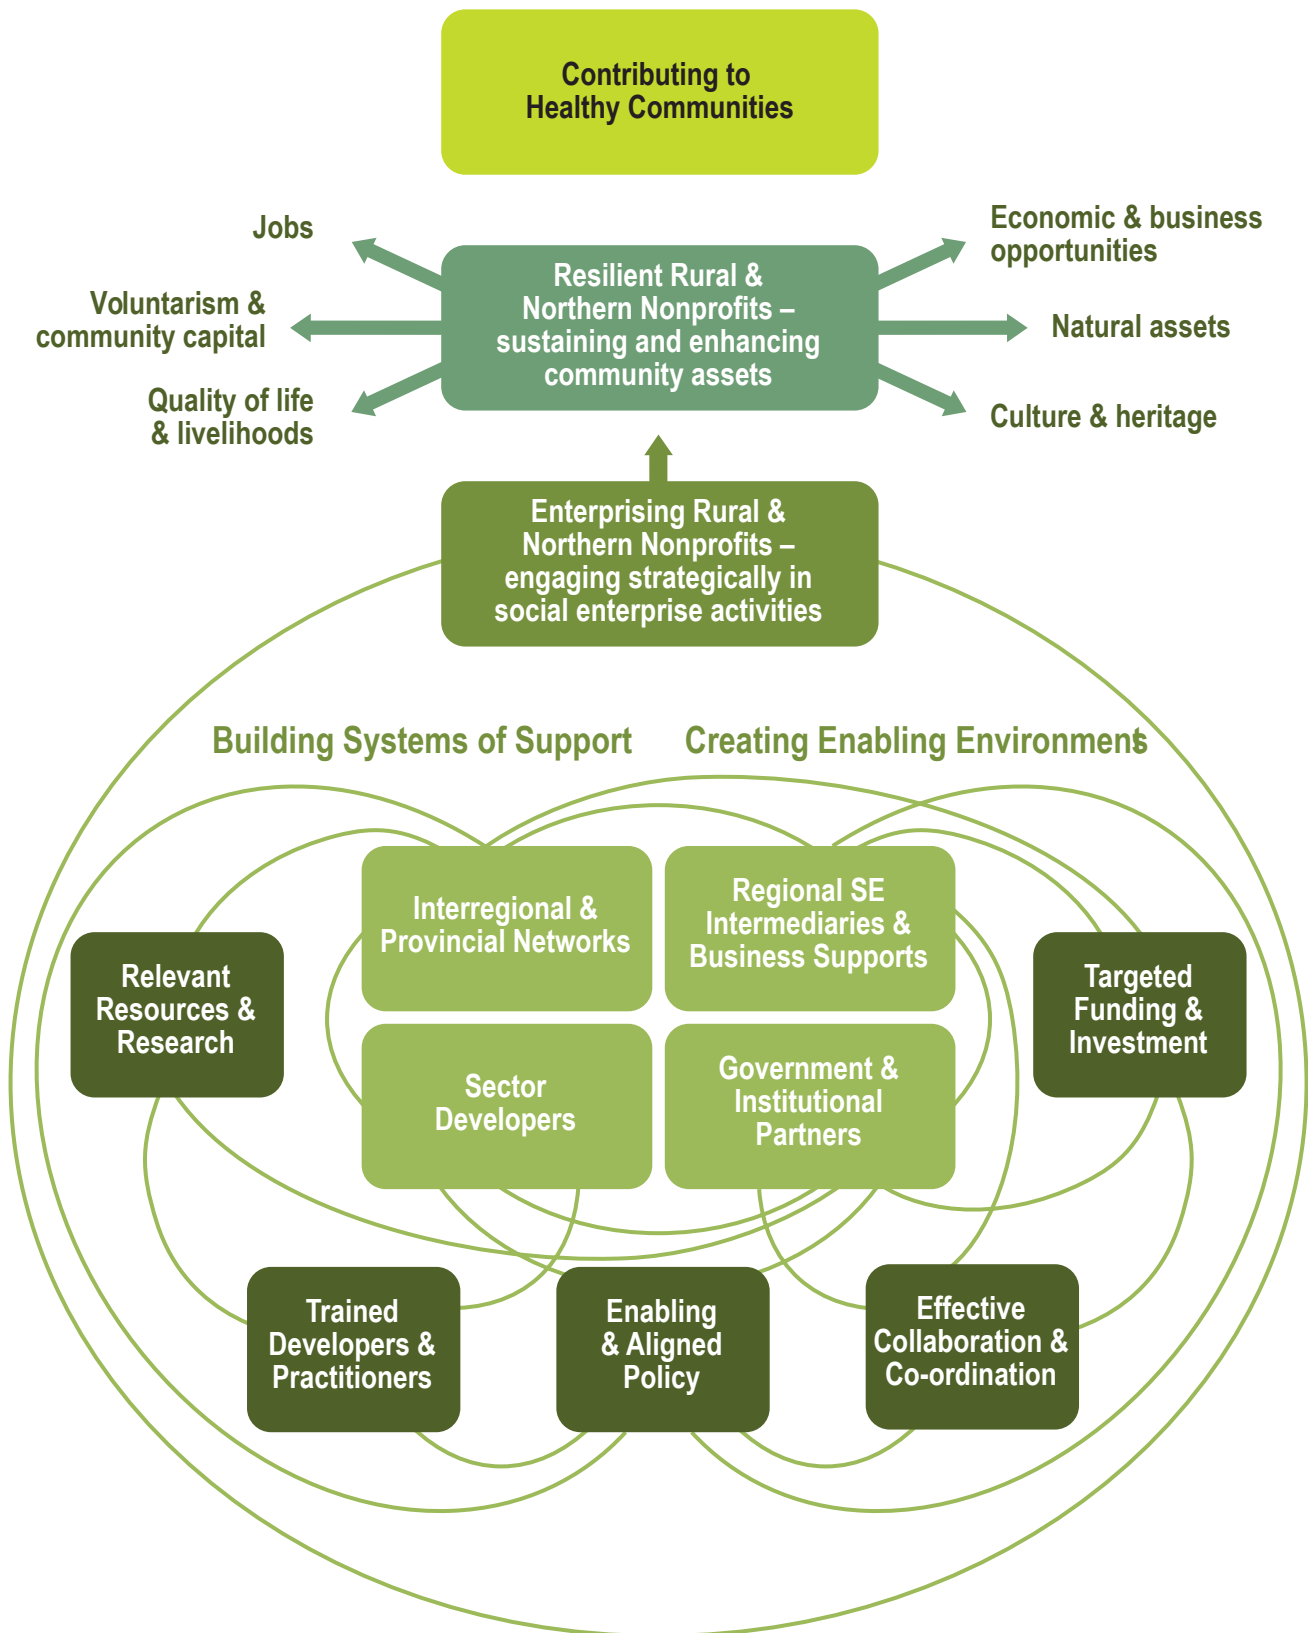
Contributing to Healthy Communities

Jobs

Voluntarism & community capital

Quality of life & livelihoods

Resilient Rural & Northern Nonprofits – sustaining and enhancing community assets

Economic & business opportunities

Natural assets

Culture & heritage

Enterprising Rural & Northern Nonprofits – engaging strategically in social enterprise activities

Building Systems of Support

Creating Enabling Environments

Interregional & Provincial Networks

Regional SE Intermediaries & Business Supports

Relevant Resources & Research

Targeted Funding & Investment

Sector Developers

Government & Institutional Partners

Trained Developers & Practitioners

Enabling & Aligned Policy

Effective Collaboration & Co-ordination